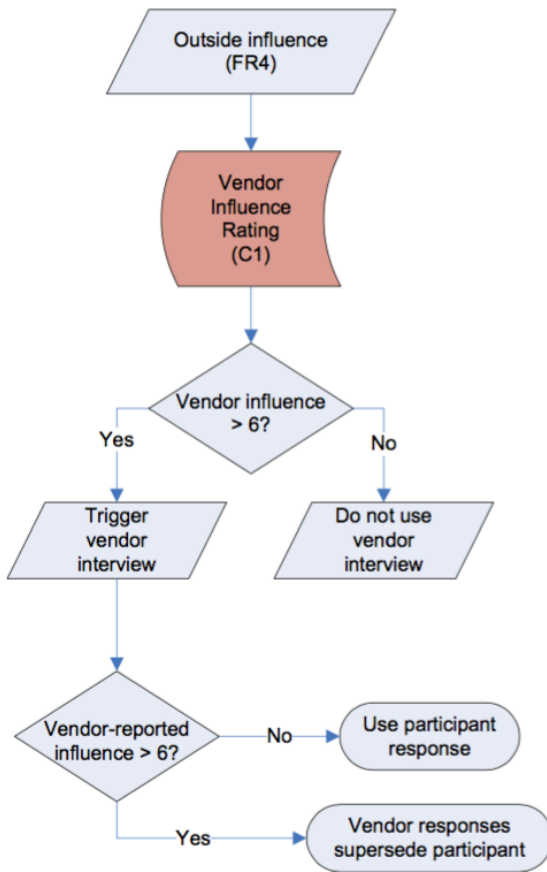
Outside influence (FR4)

Vendor Influence Rating (C1)

Vendor influence > 6?

Yes

No

Trigger vendor interview

Do not use vendor interview

Vendor-reported influence > 6?

No

Use participant response

Yes

Vendor responses supersede participant